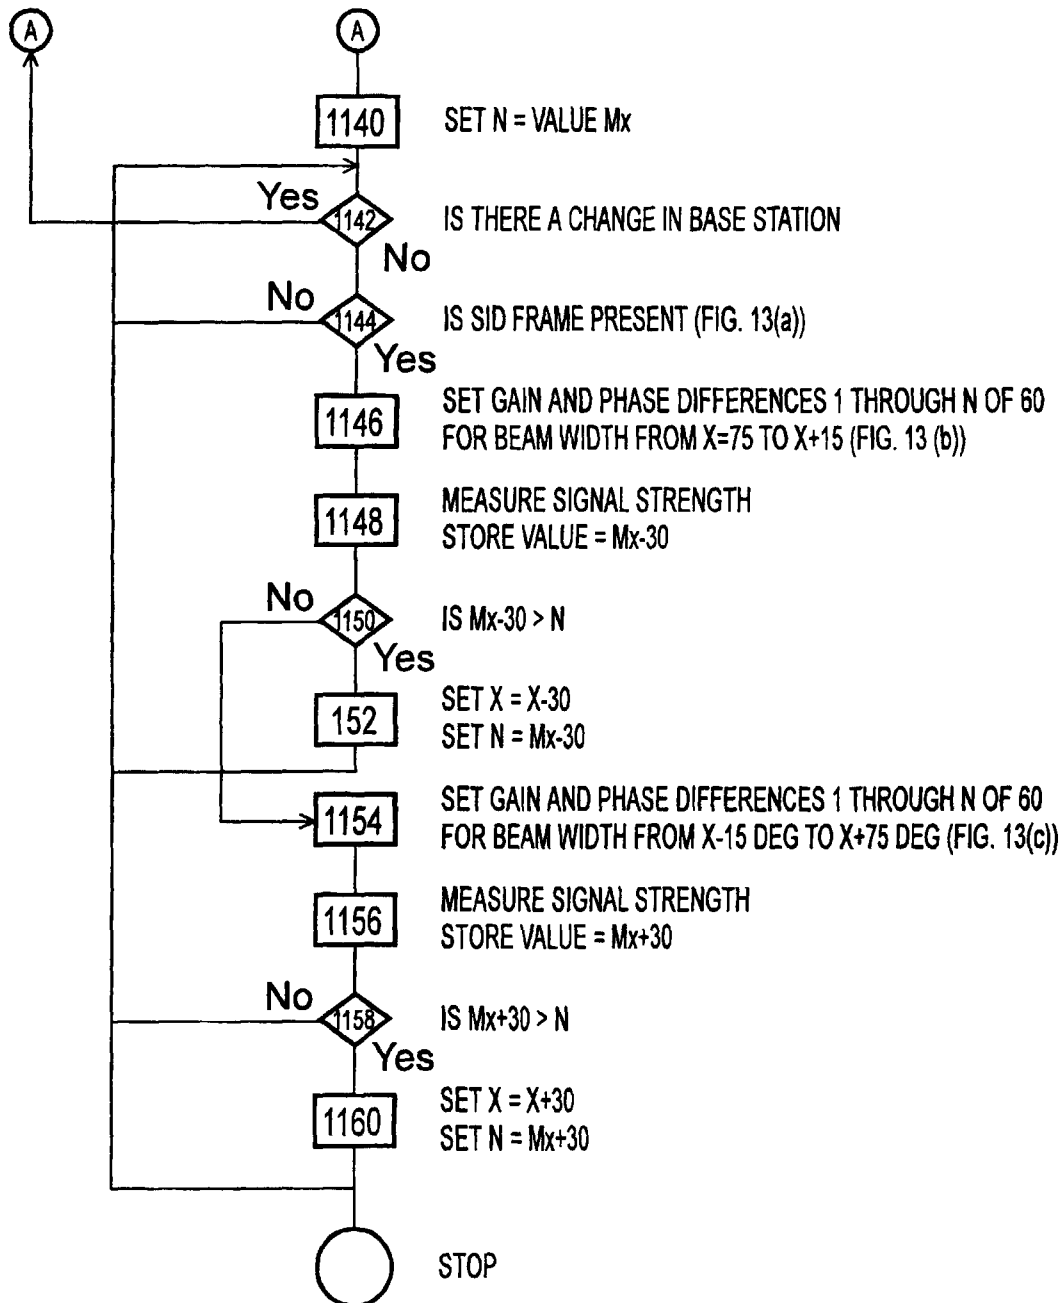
A

A

1140 SET N = VALUE Mx

Yes
1142 IS THERE A CHANGE IN BASE STATION
No

No
1144 IS SID FRAME PRESENT (FIG. 13(a))
Yes

1146 SET GAIN AND PHASE DIFFERENCES 1 THROUGH N OF 60 FOR BEAM WIDTH FROM X=75 TO X+15 (FIG. 13 (b))

1148 MEASURE SIGNAL STRENGTH
STORE VALUE = Mx-30

No
1150 IS Mx-30 > N
Yes

152 SET X = X-30
SET N = Mx-30

1154 SET GAIN AND PHASE DIFFERENCES 1 THROUGH N OF 60 FOR BEAM WIDTH FROM X-15 DEG TO X+75 DEG (FIG. 13(c))

1156 MEASURE SIGNAL STRENGTH
STORE VALUE = Mx+30

No
1158 IS Mx+30 > N
Yes

1160 SET X = X+30
SET N = Mx+30

STOP